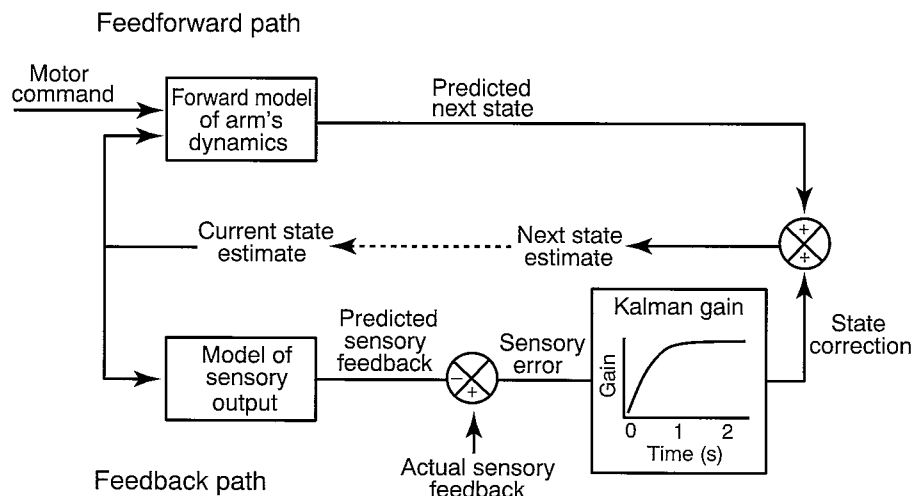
Feedforward path

Motor command

Forward model of arm's dynamics

Predicted next state

+

+

Current state estimate

Next state estimate

Predicted sensory feedback

Model of sensory output

−

+

Sensory error

Kalman gain

Gain

0

1

2

Time (s)

State correction

Feedback path

Actual sensory feedback